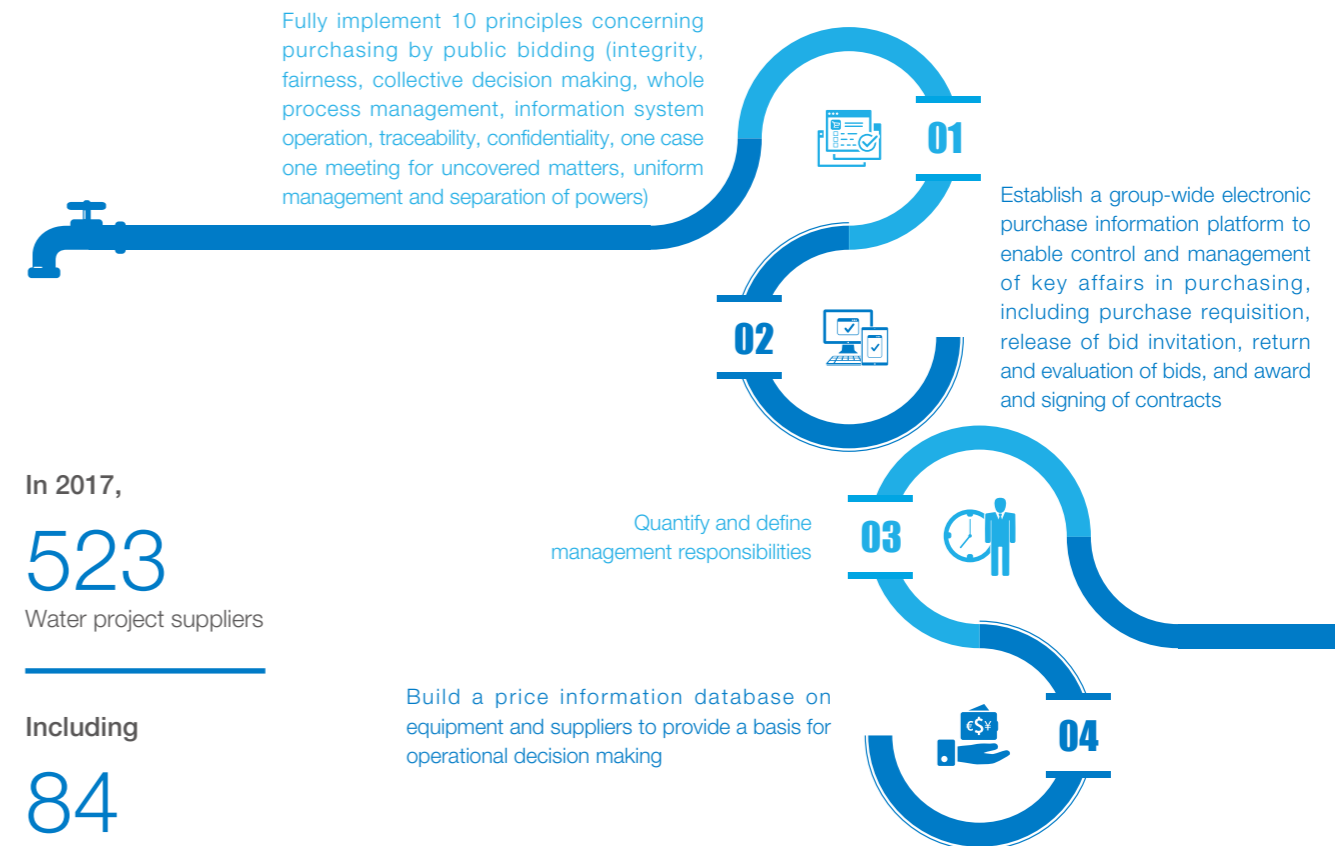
Fully implement 10 principles concerning purchasing by public bidding (integrity, fairness, collective decision making, whole process management, information system operation, traceability, confidentiality, one case one meeting for uncovered matters, uniform management and separation of powers)

01

Establish a group-wide electronic purchase information platform to enable control and management of key affairs in purchasing, including purchase requisition, release of bid invitation, return and evaluation of bids, and award and signing of contracts

02

In 2017,

523

Water project suppliers

Quantify and define management responsibilities

03

Including

84

Build a price information database on equipment and suppliers to provide a basis for operational decision making

€$¥

04